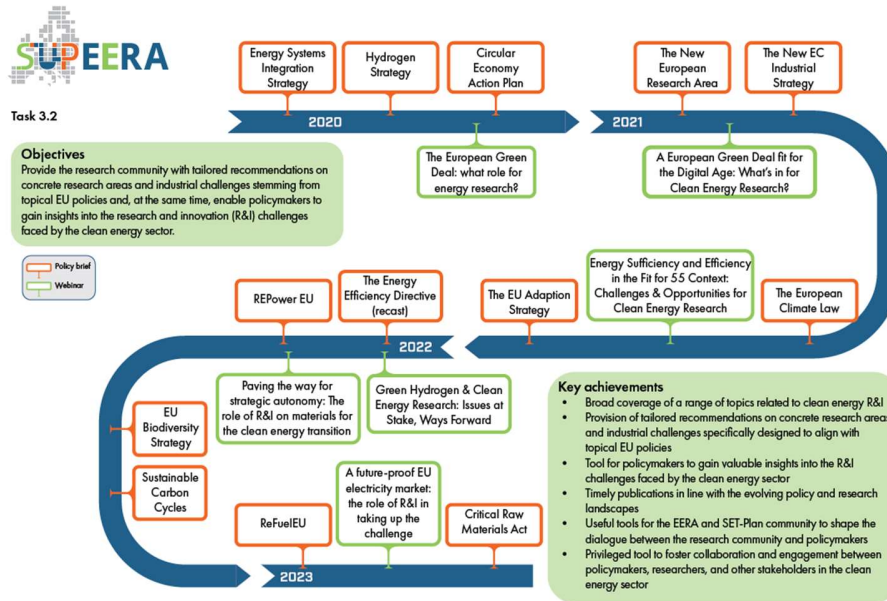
SUPEERA

Task 3.2

Objectives
Provide the research community with tailored recommendations on concrete research areas and industrial challenges stemming from topical EU policies and, at the same time, enable policymakers to gain insights into the research and innovation (R&I) challenges faced by the clean energy sector.

Policy brief
Webinar

Energy Systems Integration Strategy

Hydrogen Strategy

Circular Economy Action Plan

2020

The European Green Deal: what role for energy research?

The New European Research Area

The New EC Industrial Strategy

2021

A European Green Deal fit for the Digital Age: What's in for Clean Energy Research?

REPower EU

The Energy Efficiency Directive (recast)

The EU Adaption Strategy

Energy Sufficiency and Efficiency in the Fit for 55 Context: Challenges & Opportunities for Clean Energy Research

The European Climate Law

2022

Paving the way for strategic autonomy: The role of R&I on materials for the clean energy transition

Green Hydrogen & Clean Energy Research: Issues at Stake, Ways Forward

EU Biodiversity Strategy

Sustainable Carbon Cycles

ReFuelEU

A future-proof EU electricity market: the role of R&I in taking up the challenge

Critical Raw Materials Act

2023

Key achievements
- Broad coverage of a range of topics related to clean energy R&I
- Provision of tailored recommendations on concrete research areas and industrial challenges specifically designed to align with topical EU policies
- Tool for policymakers to gain valuable insights into the R&I challenges faced by the clean energy sector
- Timely publications in line with the evolving policy and research landscapes
- Useful tools for the EERA and SET-Plan community to shape the dialogue between the research community and policymakers
- Privileged tool to foster collaboration and engagement between policymakers, researchers, and other stakeholders in the clean energy sector